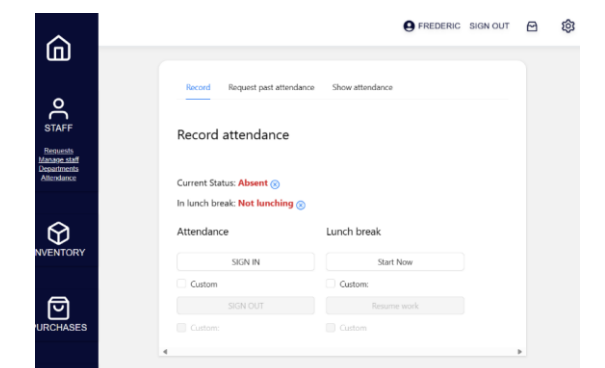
FREDERIC SIGN OUT

STAFF

Requests
Manage staff
Departments
Attendance

NVENTORY

URCHASES

Record Request past attendance Show attendance

Record attendance

Current Status: Absent

In lunch break: Not lunching

Attendance

SIGN IN

Custom

SIGN OUT

Custom:

Lunch break

Start Now

Custom:

Resume work

Custom: